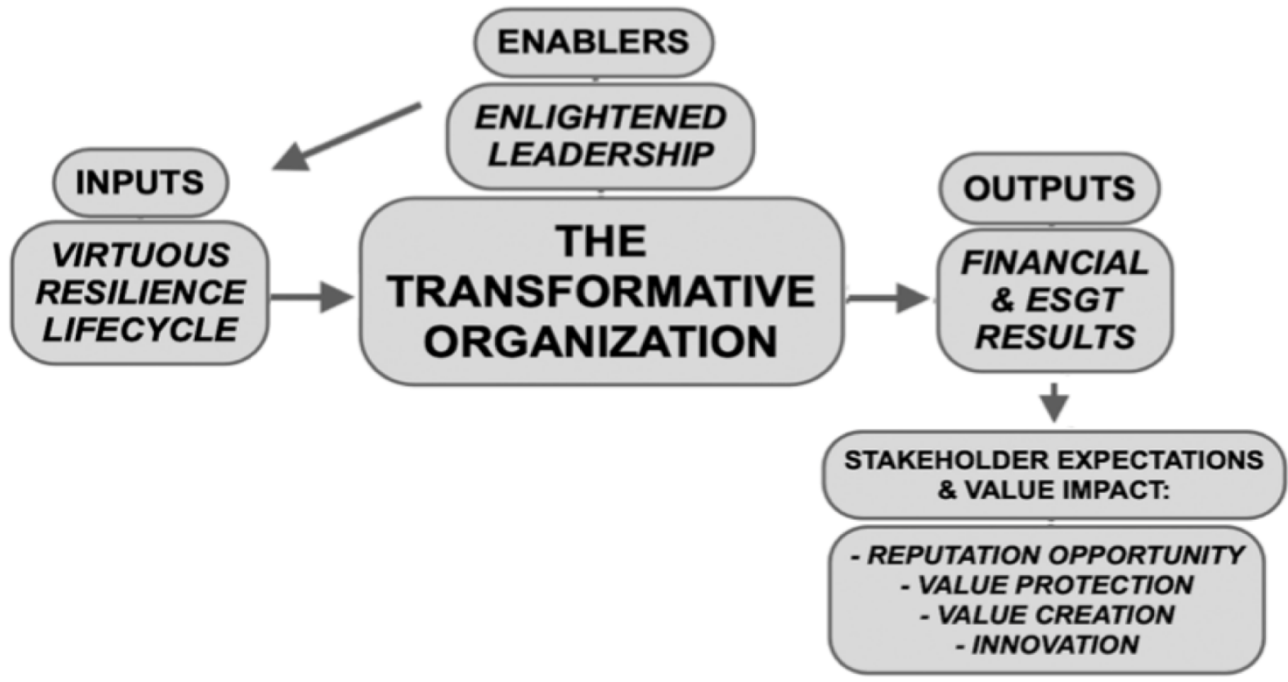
ENABLERS

ENLIGHTENED LEADERSHIP

INPUTS

VIRTUOUS RESILIENCE LIFECYCLE

THE TRANSFORMATIVE ORGANIZATION

OUTPUTS

FINANCIAL & ESGT RESULTS

STAKEHOLDER EXPECTATIONS & VALUE IMPACT:

- REPUTATION OPPORTUNITY
- VALUE PROTECTION
- VALUE CREATION
- INNOVATION